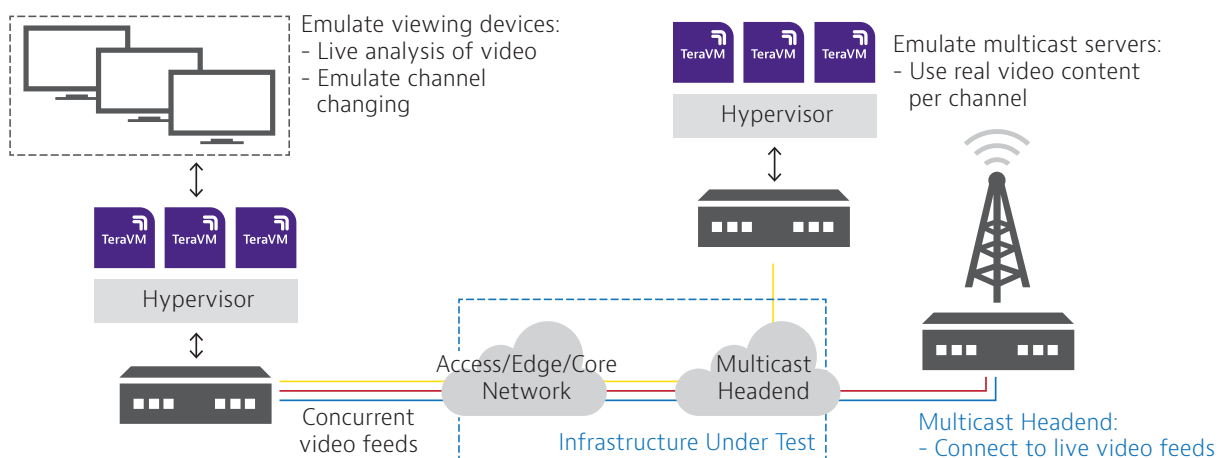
Emulate viewing devices:
- Live analysis of video
- Emulate channel changing

TeraVM TeraVM TeraVM

Hypervisor

TeraVM TeraVM TeraVM

Hypervisor

Emulate multicast servers:
- Use real video content per channel

Access/Edge/Core Network

Multicast Headend

Concurrent video feeds

Infrastructure Under Test

Multicast Headend:
- Connect to live video feeds